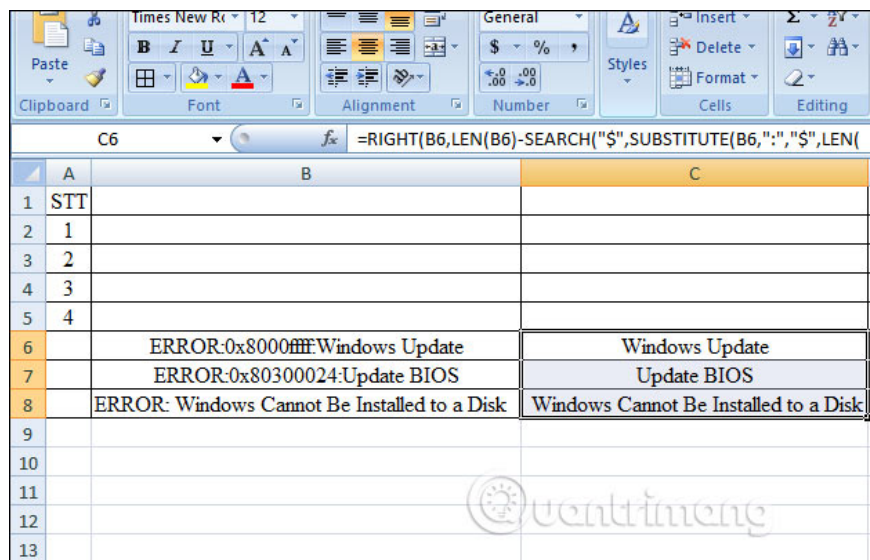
Paste
Clipboard
Times New R
12
B I U A A
Font
Alignment
General
$ % ,
.00 .0
Number
Styles
Insert
Delete
Format
Cells
Σ
Editing

C6
fx =RIGHT(B6,LEN(B6)-SEARCH("$",SUBSTITUTE(B6,":","$",LEN(

|  | A | B | C |
|---|---|---|---|
| 1 | STT |  |  |
| 2 | 1 |  |  |
| 3 | 2 |  |  |
| 4 | 3 |  |  |
| 5 | 4 |  |  |
| 6 |  | ERROR:0x8000ffff:Windows Update | Windows Update |
| 7 |  | ERROR:0x80300024:Update BIOS | Update BIOS |
| 8 |  | ERROR: Windows Cannot Be Installed to a Disk | Windows Cannot Be Installed to a Disk |
| 9 |  |  |  |
| 10 |  |  |  |
| 11 |  |  |  |
| 12 |  |  |  |
| 13 |  |  |  |

Quantrimang